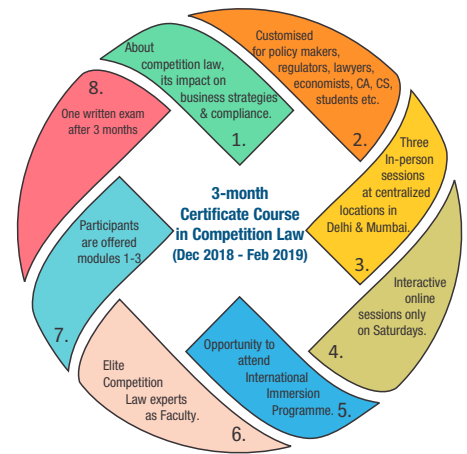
3-month Certificate Course in Competition Law (Dec 2018 - Feb 2019)

About competition law, its impact on business strategies & compliance.
1.

Customised for policy makers, regulators, lawyers, economists, CA, CS, students etc.
2.

Three In-person sessions at centralized locations in Delhi & Mumbai.
3.

Interactive online sessions only on Saturdays.
4.

Opportunity to attend International Immersion Programme.
5.

Elite Competition Law experts as Faculty.
6.

Participants are offered modules 1-3
7.

8.
One written exam after 3 months